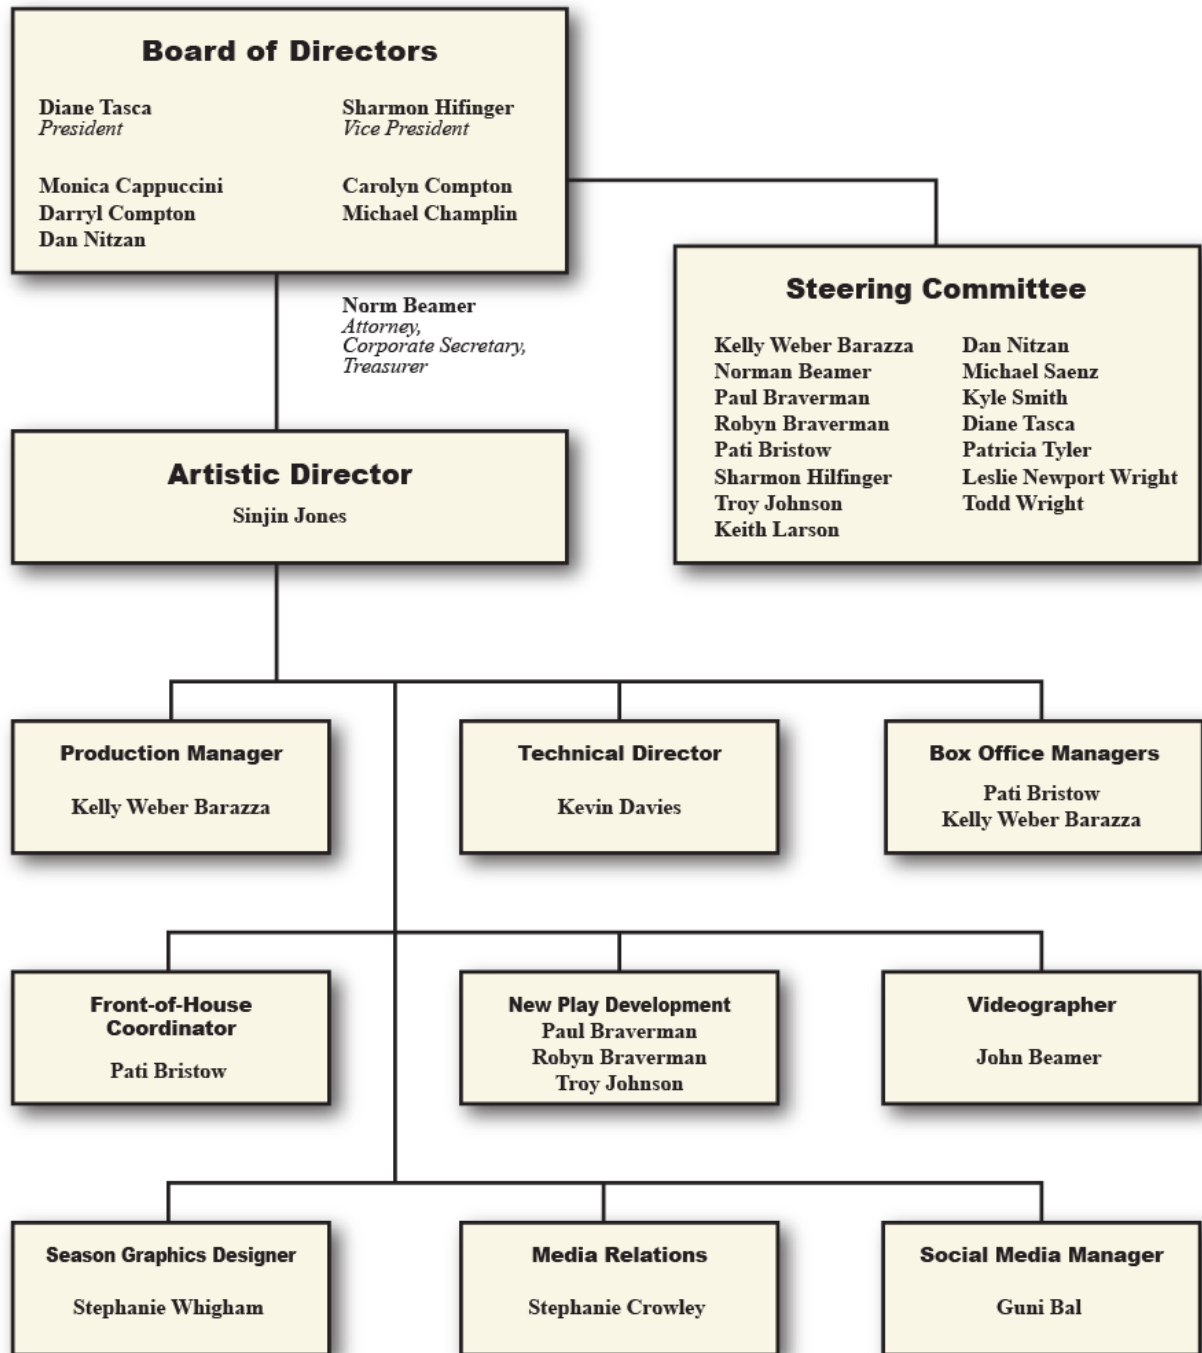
Board of Directors

Diane Tasca
President

Sharmon Hifinger
Vice President

Monica Cappuccini
Darryl Compton
Dan Nitzan

Carolyn Compton
Michael Champlin

Norm Beamer
Attorney,
Corporate Secretary,
Treasurer

Steering Committee

Kelly Weber Barazza
Norman Beamer
Paul Braverman
Robyn Braverman
Pati Bristow
Sharmon Hilfinger
Troy Johnson
Keith Larson

Dan Nitzan
Michael Saenz
Kyle Smith
Diane Tasca
Patricia Tyler
Leslie Newport Wright
Todd Wright

Artistic Director

Sinjin Jones

Production Manager

Kelly Weber Barazza

Technical Director

Kevin Davies

Box Office Managers

Pati Bristow
Kelly Weber Barazza

Front-of-House Coordinator

Pati Bristow

New Play Development
Paul Braverman
Robyn Braverman
Troy Johnson

Videographer

John Beamer

Season Graphics Designer

Stephanie Whigham

Media Relations

Stephanie Crowley

Social Media Manager

Guni Bal